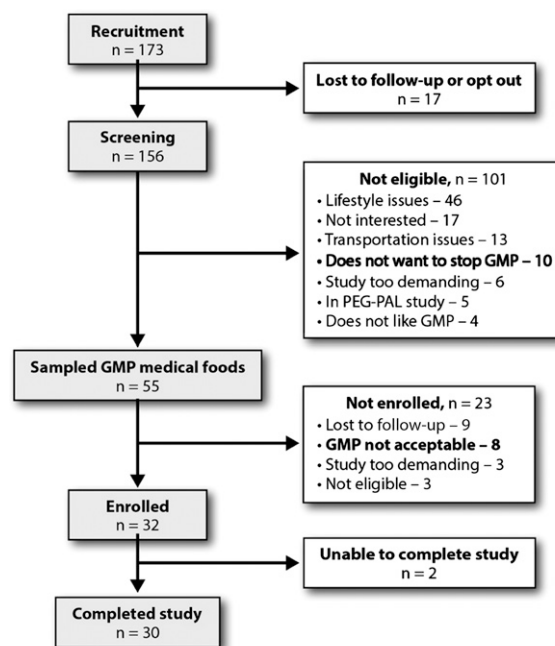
Recruitment
n = 173

Lost to follow-up or opt out
n = 17

Screening
n = 156

Not eligible, n = 101
• Lifestyle issues – 46
• Not interested – 17
• Transportation issues – 13
• Does not want to stop GMP – 10
• Study too demanding – 6
• In PEG-PAL study – 5
• Does not like GMP – 4

Sampled GMP medical foods
n = 55

Not enrolled, n = 23
• Lost to follow-up – 9
• GMP not acceptable – 8
• Study too demanding – 3
• Not eligible – 3

Enrolled
n = 32

Unable to complete study
n = 2

Completed study
n = 30